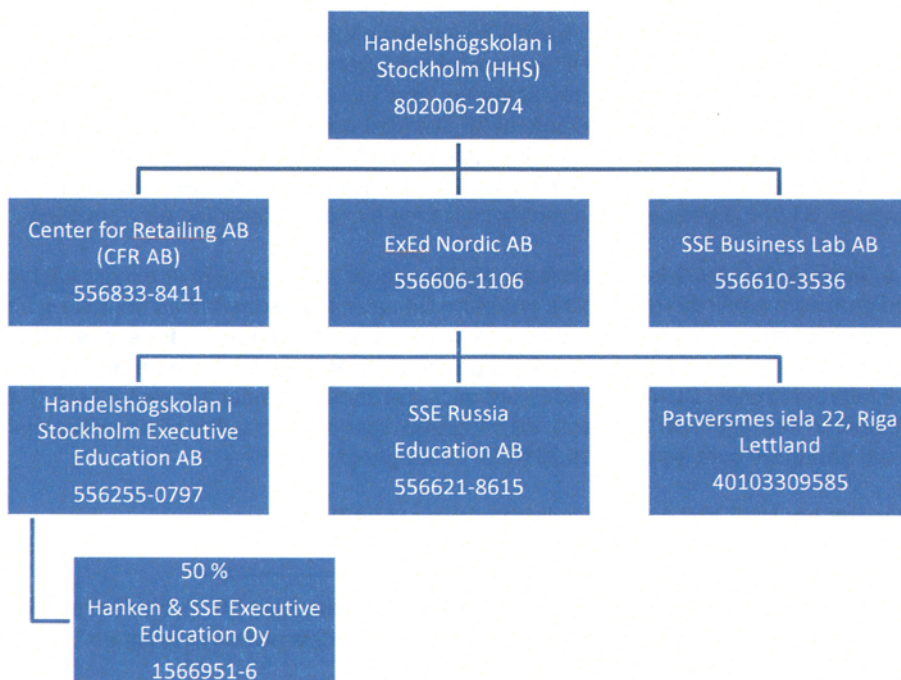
Handelshögskolan i Stockholm (HHS)
802006-2074

Center for Retailing AB (CFR AB)
556833-8411

ExEd Nordic AB
556606-1106

SSE Business Lab AB
556610-3536

Handelshögskolan i Stockholm Executive Education AB
556255-0797

SSE Russia Education AB
556621-8615

Patversmes iela 22, Riga Lettland
40103309585

50 %
Hanken & SSE Executive Education Oy
1566951-6